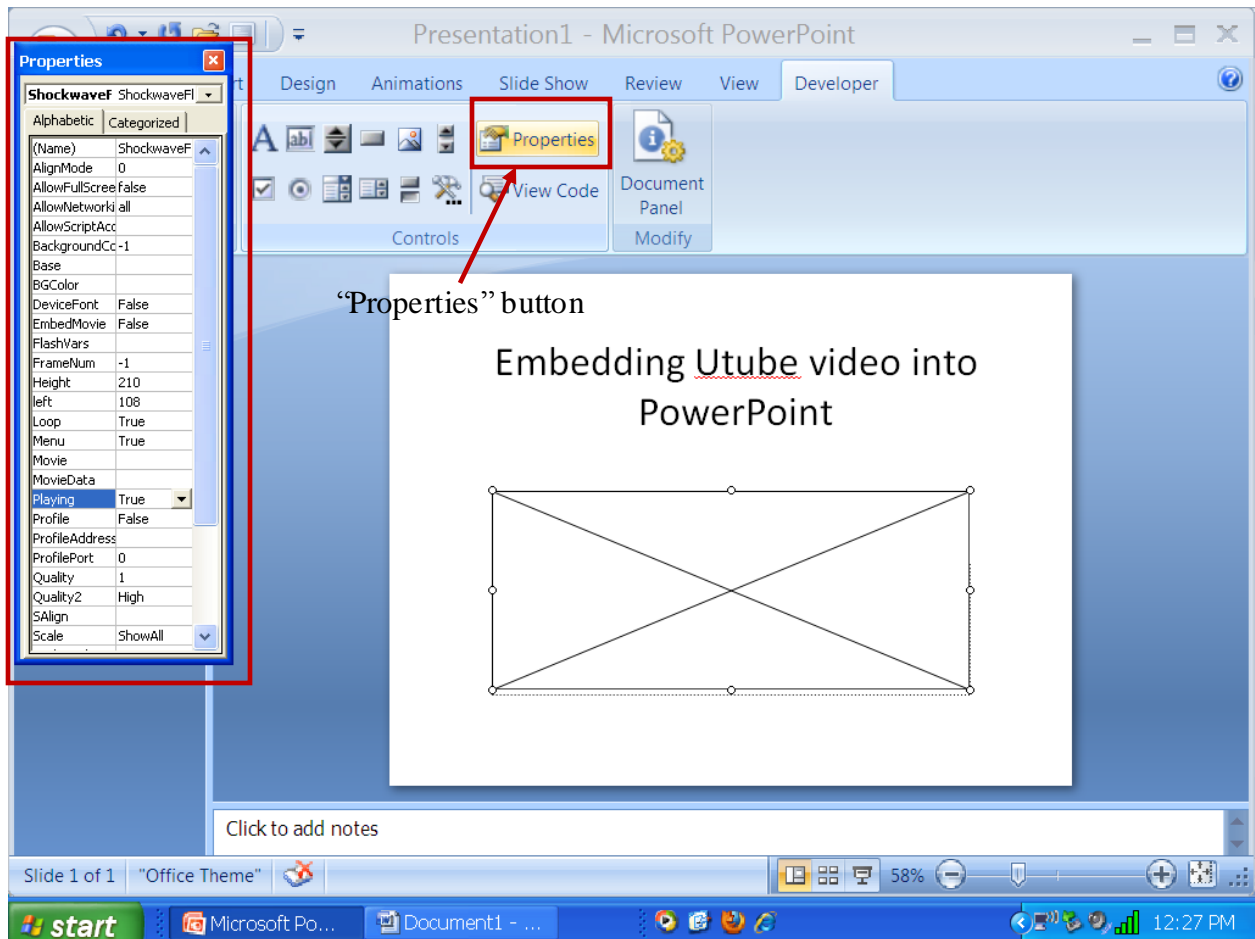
Presentation1 - Microsoft PowerPoint

Properties

ShockwaveF ShockwaveFl

Alphabetic | Categorized

| | |
|---|---|
| (Name) | ShockwaveF |
| AlignMode | 0 |
| AllowFullScree | false |
| AllowNetworki | all |
| AllowScriptAcc | |
| BackgroundCc | -1 |
| Base | |
| BGColor | |
| DeviceFont | False |
| EmbedMovie | False |
| FlashVars | |
| FrameNum | -1 |
| Height | 210 |
| left | 108 |
| Loop | True |
| Menu | True |
| Movie | |
| MovieData | |
| Playing | True |
| Profile | False |
| ProfileAddress | |
| ProfilePort | 0 |
| Quality | 1 |
| Quality2 | High |
| SAlign | |
| Scale | ShowAll |

rt Design Animations Slide Show Review View Developer

Properties

View Code

Document Panel

Controls Modify

“Properties” button

Embedding Utube video into PowerPoint

Click to add notes

Slide 1 of 1 "Office Theme" 58%

start Microsoft Po... Document1 - ... 12:27 PM